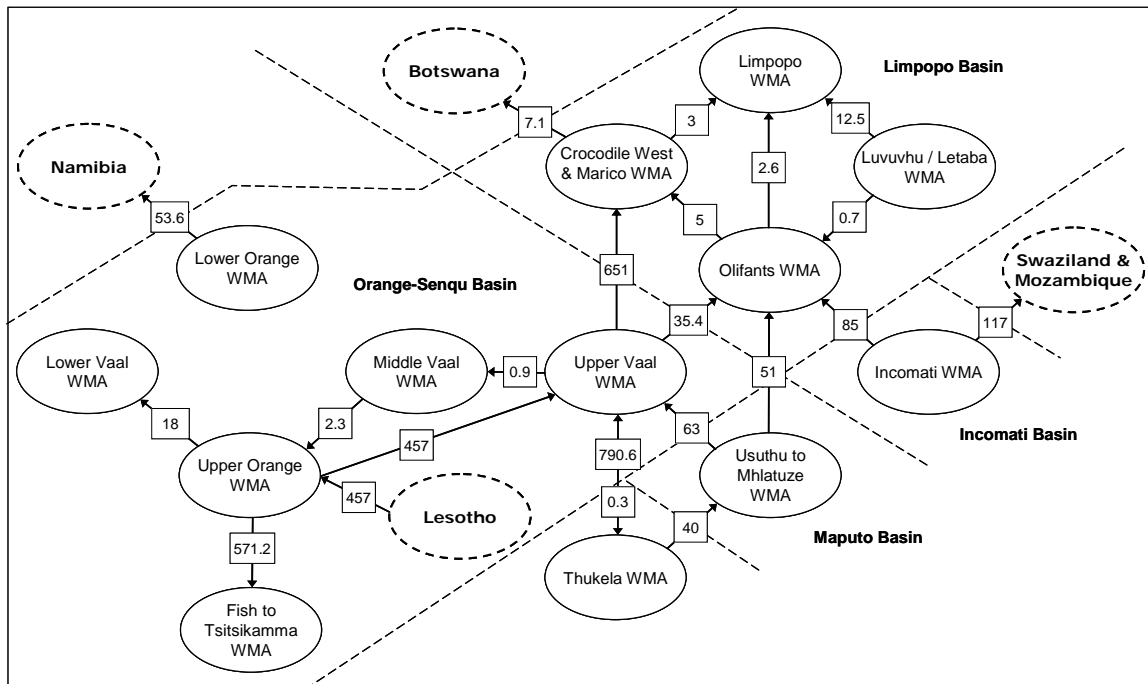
Botswana

Limpopo WMA

Limpopo Basin

Namibia

7.1

3

12.5

Crocodile West & Marico WMA

2.6

Luvuvhu / Letaba WMA

53.6

5

0.7

Lower Orange WMA

651

Olifants WMA

Swaziland & Mozambique

Orange-Senqu Basin

35.4

85

117

Lower Vaal WMA

Middle Vaal WMA

0.9

Upper Vaal WMA

51

Incomati WMA

18

2.3

457

63

Incomati Basin

Upper Orange WMA

790.6

Usuthu to Mhlatuze WMA

457

Lesotho

0.3

571.2

40

Maputo Basin

Thukela WMA

Fish to Tsitsikamma WMA